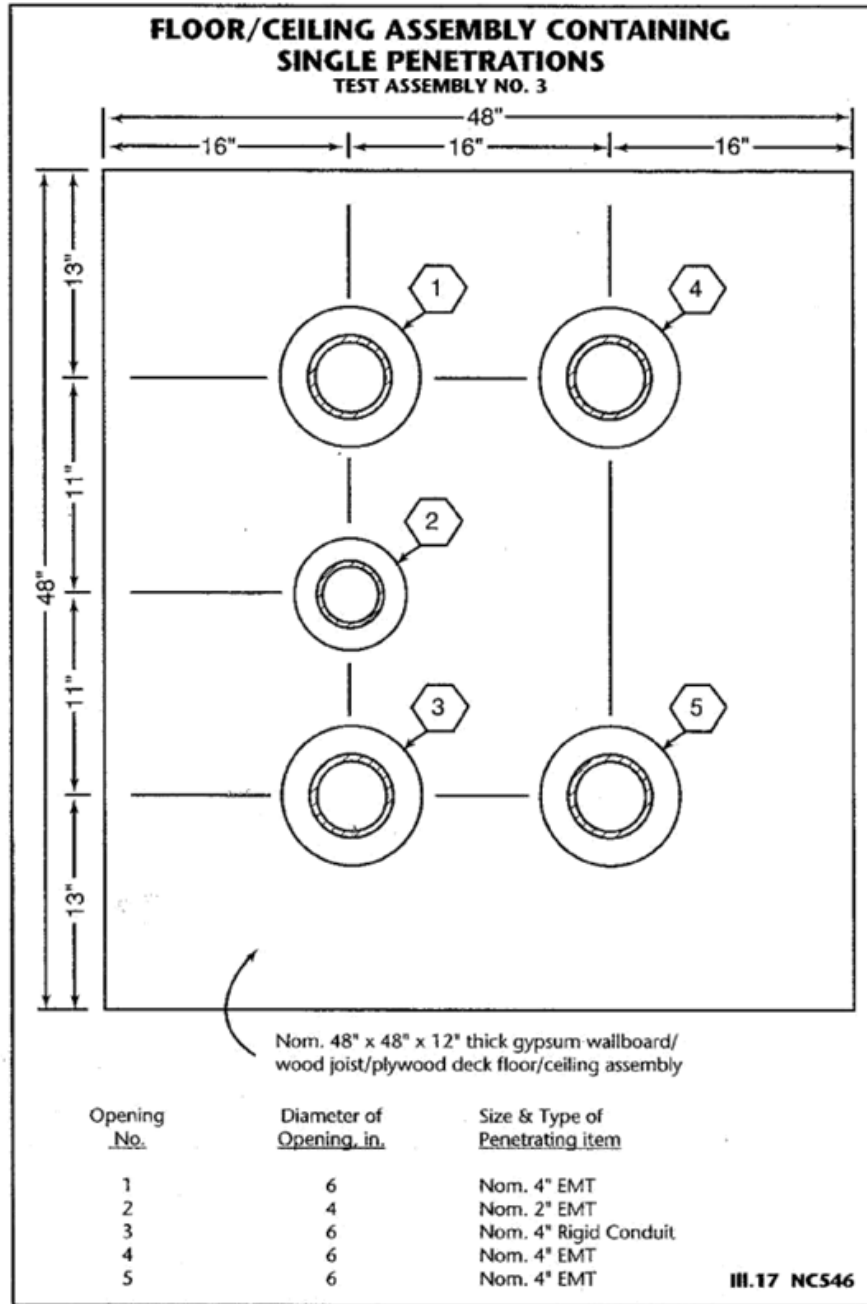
FLOOR/CEILING ASSEMBLY CONTAINING SINGLE PENETRATIONS
TEST ASSEMBLY NO. 3

48"
16" 16" 16"

13"
11"
48"
11"
13"

1
4
2
3
5

Nom. 48" x 48" x 12" thick gypsum wallboard/ wood joist/plywood deck floor/ceiling assembly

| Opening No. | Diameter of Opening, in. | Size & Type of Penetrating item |
|---|---|---|
| 1 | 6 | Nom. 4" EMT |
| 2 | 4 | Nom. 2" EMT |
| 3 | 6 | Nom. 4" Rigid Conduit |
| 4 | 6 | Nom. 4" EMT |
| 5 | 6 | Nom. 4" EMT |

Ill.17 NC546